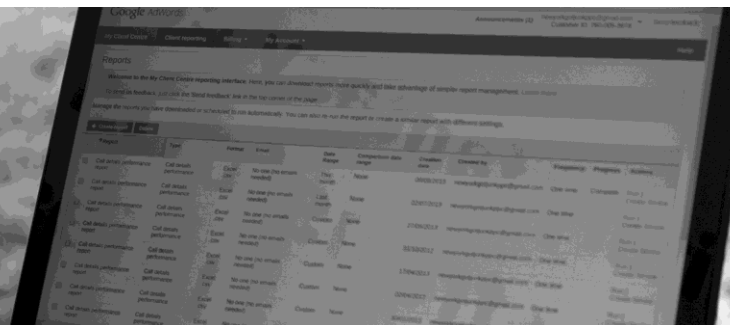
Google AdWords

Announcements (4)

Customer ID: 760-305-2878

My Client Center

Client reporting

Billing

My Accounts

Help

Reports

Welcome to the My Client Center reporting interface. Here, you can download reports more quickly and take advantage of simpler report management. Learn more

To send us feedback, just click the 'Send feedback' link in the top corner of the page.

Manage the reports you have downloaded or scheduled to run automatically. You can also re-run the report or create a similar report with different settings.

+ Download

Delete

| | Report | Type | Format | E-mail | Date Range | Comparison date range | Creation date | Created by | Frequency | Progress | Actions |
|---|---|---|---|---|---|---|---|---|---|---|---|
| | Call details performance report | Call details performance | Excel .csv | No one (no emails needed) | Last month | None | 09/08/2013 | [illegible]@gmail.com | One time | Complete | Run | Create Similar |
| | Call details performance report | Call details performance | Excel .csv | No one (no emails needed) | Last month | None | 02/07/2013 | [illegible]@gmail.com | One time | | Run | Create Similar |
| | Call details performance report | Call details performance | Excel .csv | No one (no emails needed) | Custom | None | 27/06/2013 | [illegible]@gmail.com | One time | | Run | Create Similar |
| | Call details performance report | Call details performance | Excel .csv | No one (no emails needed) | Custom | None | 01/10/2013 | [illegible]@gmail.com | One time | | Run | Create Similar |
| | Call details performance report | Call details performance | Excel .csv | No one (no emails needed) | Custom | None | 17/06/2013 | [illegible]@gmail.com | One time | | Run | Create Similar |
| | Call details performance report | Call details performance | Excel .csv | No one (no emails needed) | Custom | None | 02/06/2013 | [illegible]@gmail.com | One time | | Run | Create Similar |
| | Call details performance report | Call details performance | | | | | | | | | |